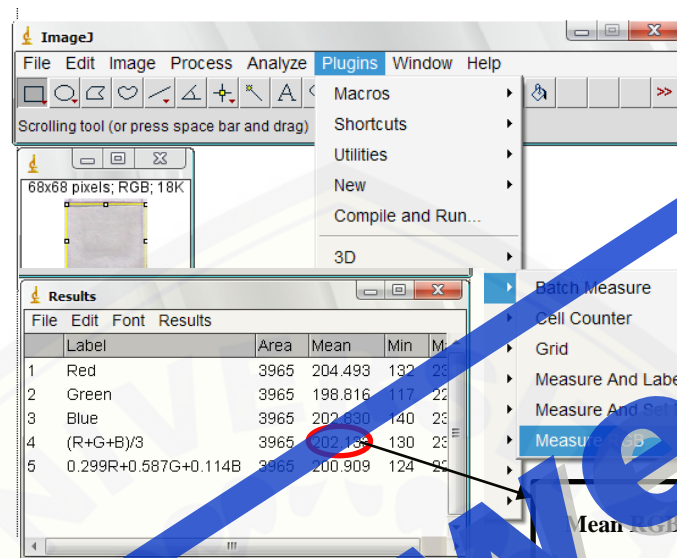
ImageJ

File Edit Image Process Analyze Plugins Window Help

Scrolling tool (or press space bar and drag)

Macros
Shortcuts
Utilities
New
Compile and Run...
3D

68x68 pixels; RGB; 18K

Results

File Edit Font Results

|   | Label | Area | Mean | Min | Ma |
|---|---|---|---|---|---|
| 1 | Red | 3965 | 204.493 | 132 | 2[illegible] |
| 2 | Green | 3965 | 198.816 | 117 | 2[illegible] |
| 3 | Blue | 3965 | 202.830 | 140 | 2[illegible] |
| 4 | (R+G+B)/3 | 3965 | 202.13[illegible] | 130 | 2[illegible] |
| 5 | 0.299R+0.587G+0.114B | 3965 | 200.909 | 124 | 2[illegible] |

Batch Measure
Cell Counter
Grid
Measure And Labe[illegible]
Measure And Set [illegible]
Measure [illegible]GB

Mean RGB